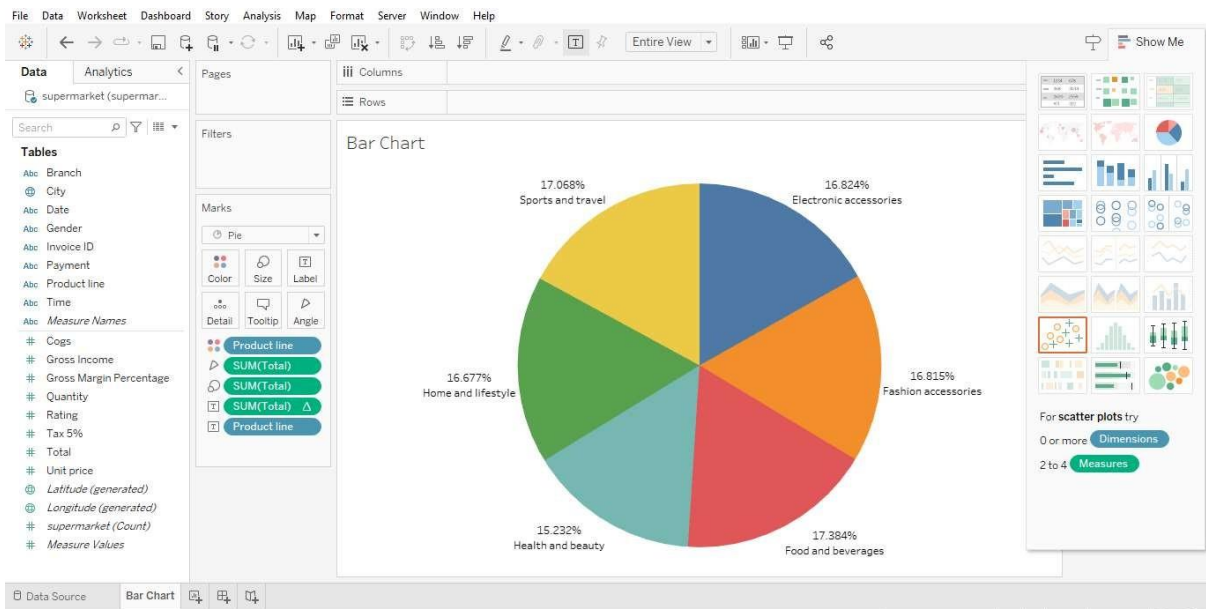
File Data Worksheet Dashboard Story Analysis Map Format Server Window Help

Entire View

Show Me

Data Analytics

supermarket (supermar...

Search

Tables

Abc Branch
City
Abc Date
Abc Gender
Abc Invoice ID
Abc Payment
Abc Product line
Abc Time
Abc Measure Names
# Cogs
# Gross Income
# Gross Margin Percentage
# Quantity
# Rating
# Tax 5%
# Total
# Unit price
Latitude (generated)
Longitude (generated)
# supermarket (Count)
# Measure Values

Pages

Filters

Marks

Pie

Color Size Label

Detail Tooltip Angle

Product line
SUM(Total)
SUM(Total)
SUM(Total) Δ
Product line

Columns

Rows

Bar Chart

17.068%
Sports and travel

16.824%
Electronic accessories

16.677%
Home and lifestyle

16.815%
Fashion accessories

15.232%
Health and beauty

17.384%
Food and beverages

For scatter plots try

0 or more Dimensions

2 to 4 Measures

Data Source Bar Chart